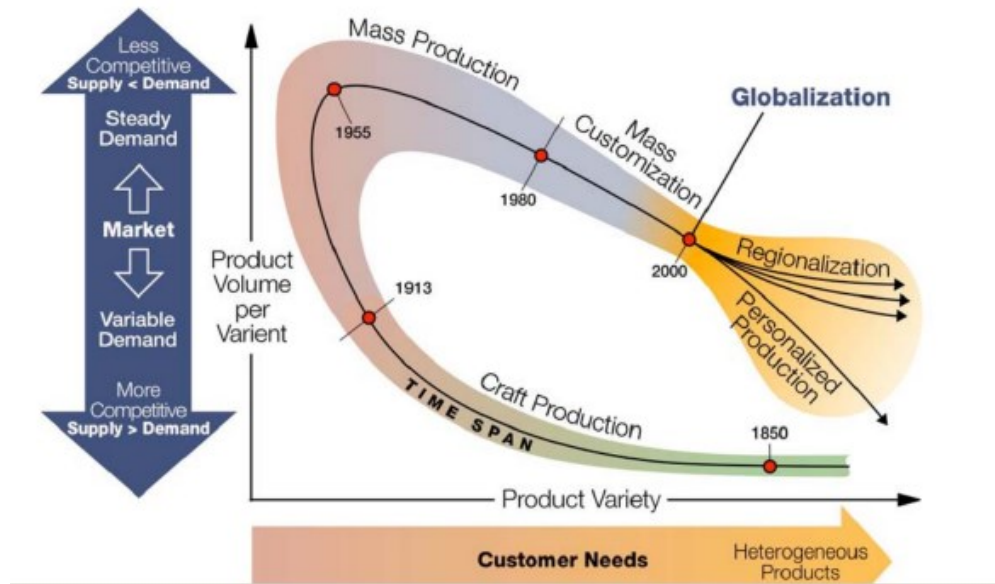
Less Competitive
Supply < Demand

Steady Demand

Market

Variable Demand

More Competitive
Supply > Demand

Product Volume per Varient

Mass Production

1955

1980

Mass Customization

Globalization

2000

Regionalization

Personalized Production

1913

TIME SPAN

Craft Production

1850

Product Variety

Customer Needs

Heterogeneous Products